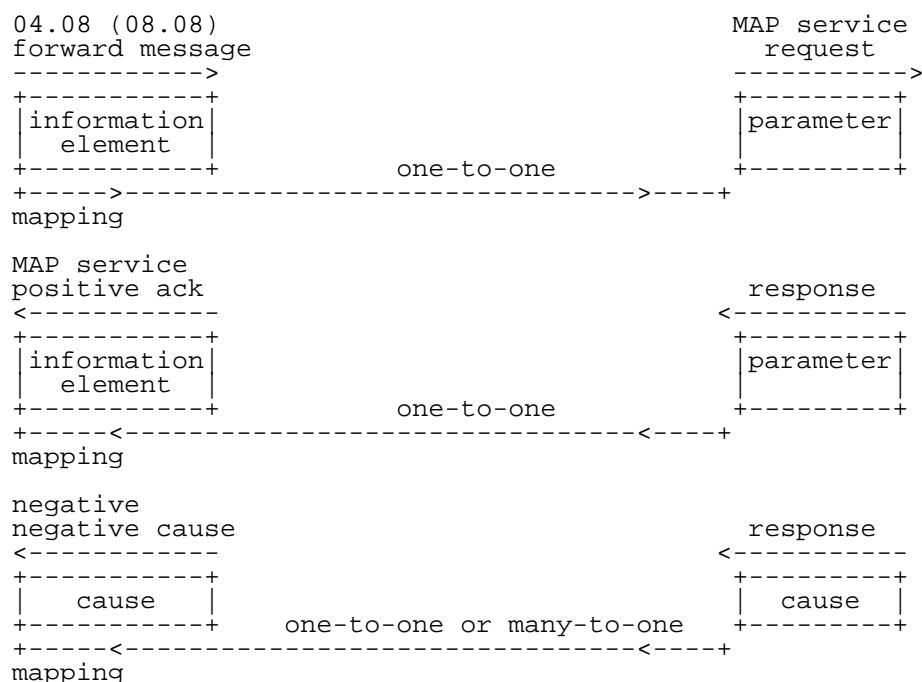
04.08 (08.08)
forward message

MAP service
request

information element

parameter

one-to-one
mapping

MAP service
positive ack

response

information element

parameter

one-to-one
mapping

negative
negative cause

response

cause

cause

one-to-one or many-to-one
mapping